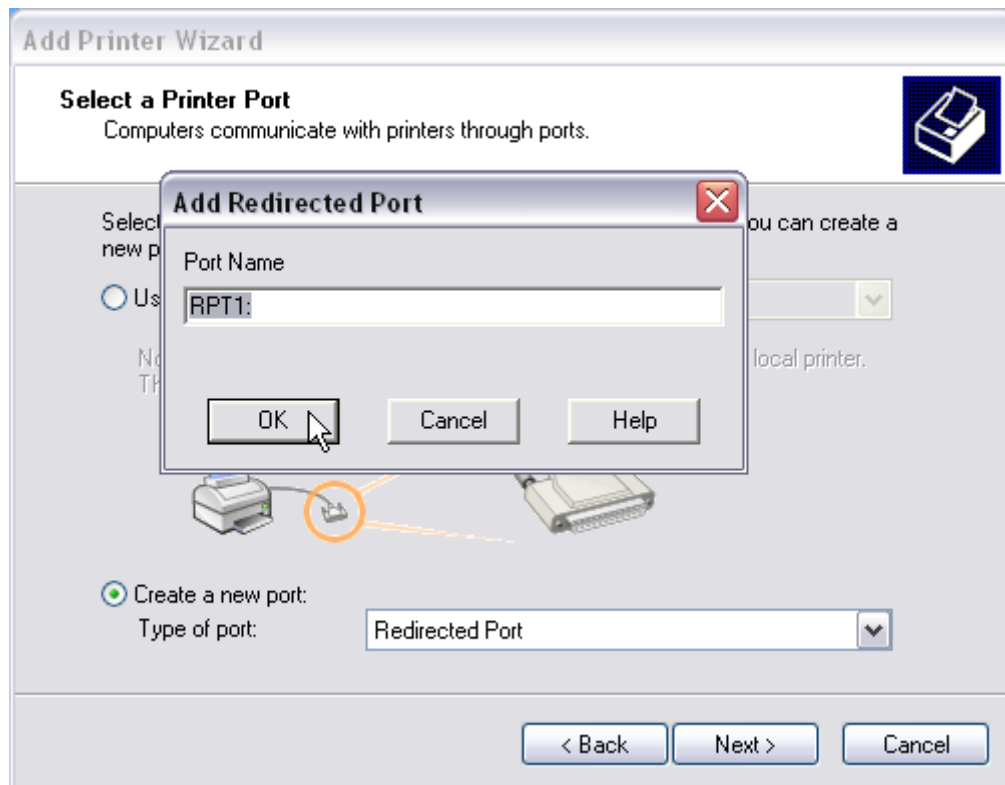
Add Printer Wizard

Select a Printer Port
Computers communicate with printers through ports.

Select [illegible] ou can create a new p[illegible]

Us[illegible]

No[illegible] local printer.
Th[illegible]

Add Redirected Port

Port Name

RPT1:

OK

Cancel

Help

Create a new port:
Type of port:

Redirected Port

< Back

Next >

Cancel